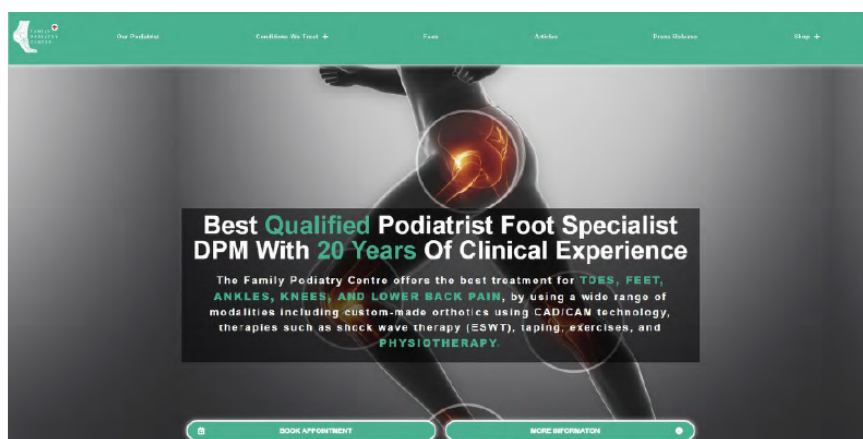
FAMILY PODIATRY CENTRE

Our Podiatrist Conditions We Treat + Fees Articles Press Release Shop +

Best Qualified Podiatrist Foot Specialist DPM With 20 Years Of Clinical Experience

The Family Podiatry Centre offers the best treatment for TOES, FEET, ANKLES, KNEES, AND LOWER BACK PAIN, by using a wide range of modalities including custom-made orthotics using CAD/CAM technology, therapies such as shock wave therapy (ESWT), taping, exercises, and PHYSIOTHERAPY.

BOOK APPOINTMENT

MORE INFORMATION